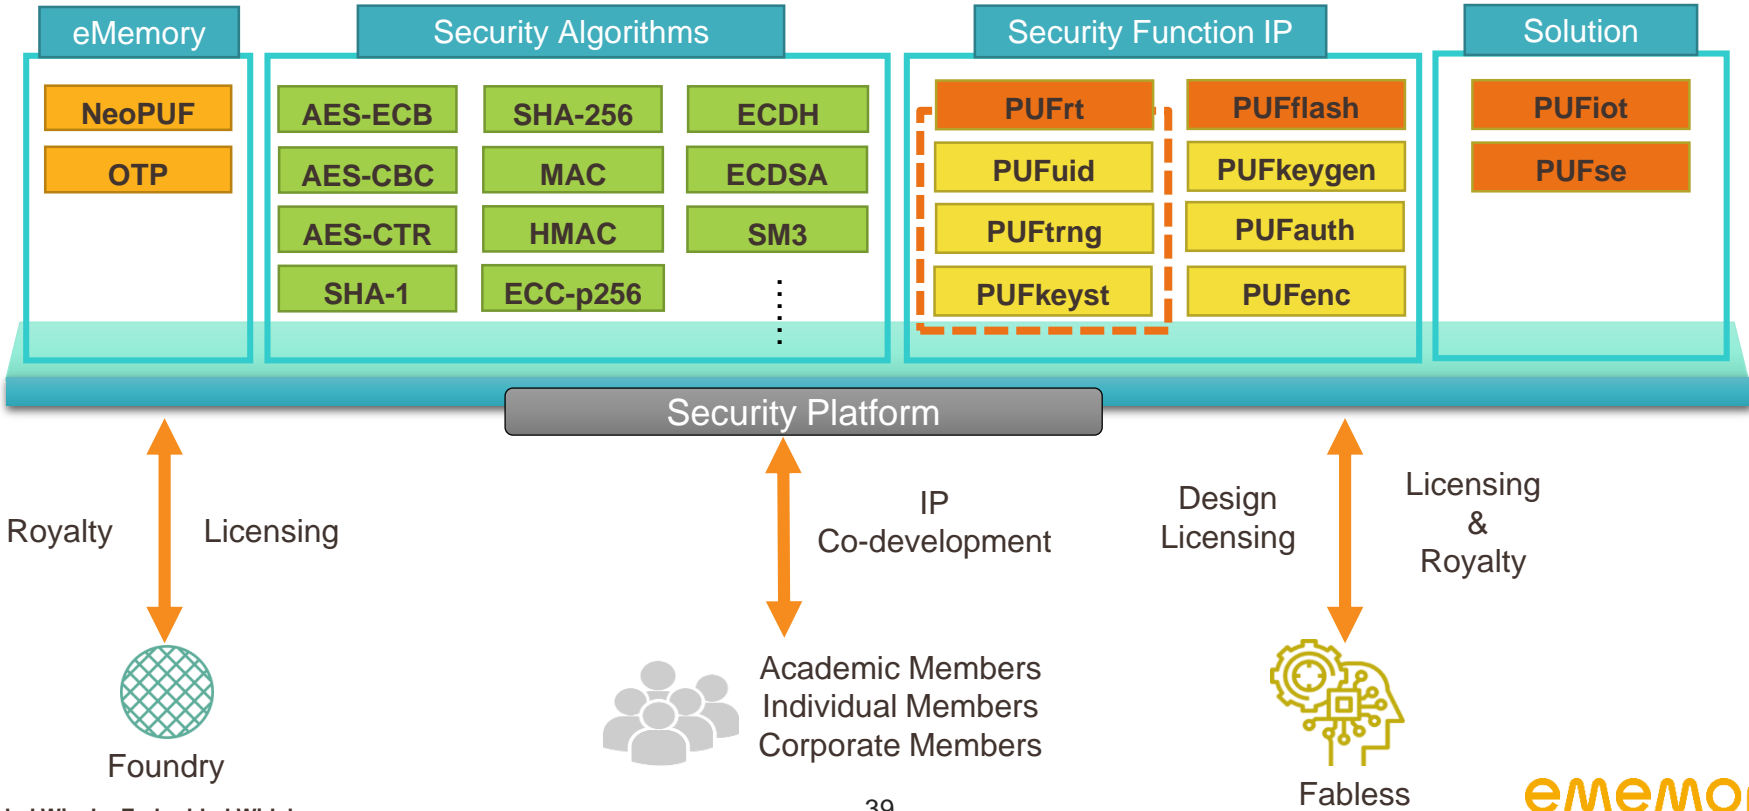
eMemory

NeoPUF
OTP

Security Algorithms

AES-ECB
SHA-256
ECDH
AES-CBC
MAC
ECDSA
AES-CTR
HMAC
SM3
SHA-1
ECC-p256
⋮

Security Function IP

PUFrt
PUFflash
PUFuid
PUFkeygen
PUFtrng
PUFauth
PUFkeyst
PUFenc

Solution

PUFiot
PUFse

Security Platform

Royalty
Licensing

IP
Co-development

Design
Licensing

Licensing
&
Royalty

Foundry

Academic Members
Individual Members
Corporate Members

Fabless

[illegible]

39

ememo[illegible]